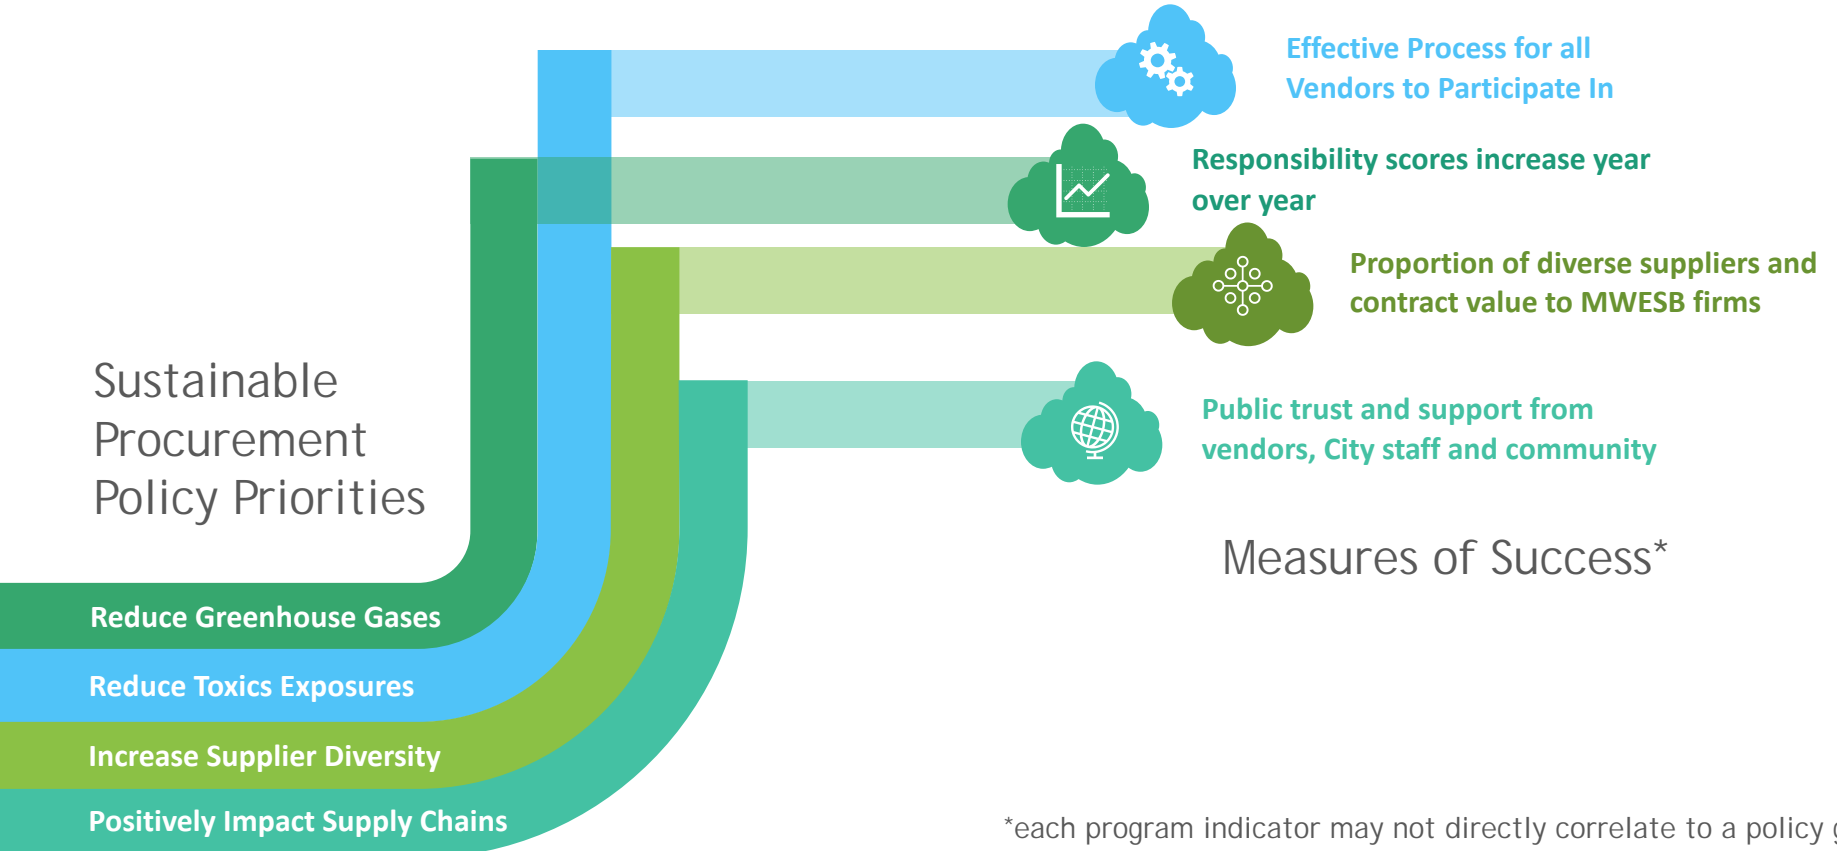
Effective Process for all Vendors to Participate In

Responsibility scores increase year over year

Proportion of diverse suppliers and contract value to MWESB firms

Public trust and support from vendors, City staff and community

Sustainable Procurement Policy Priorities

Measures of Success*

Reduce Greenhouse Gases

Reduce Toxics Exposures

Increase Supplier Diversity

Positively Impact Supply Chains

*each program indicator may not directly correlate to a policy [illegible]